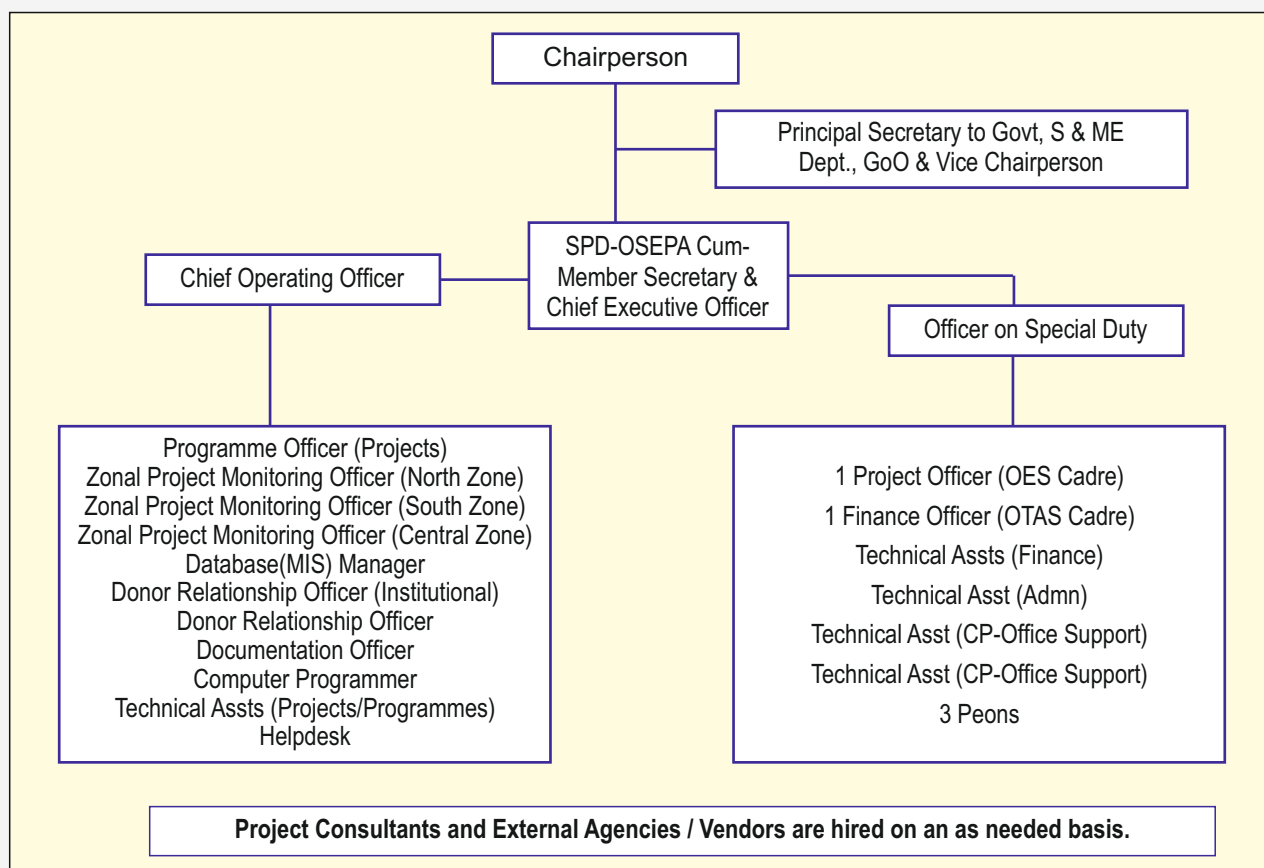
Chairperson

Principal Secretary to Govt, S & ME Dept., GoO & Vice Chairperson

SPD-OSEPA Cum-Member Secretary & Chief Executive Officer

Chief Operating Officer

Officer on Special Duty

Programme Officer (Projects)
Zonal Project Monitoring Officer (North Zone)
Zonal Project Monitoring Officer (South Zone)
Zonal Project Monitoring Officer (Central Zone)
Database(MIS) Manager
Donor Relationship Officer (Institutional)
Donor Relationship Officer
Documentation Officer
Computer Programmer
Technical Assts (Projects/Programmes)
Helpdesk

1 Project Officer (OES Cadre)
1 Finance Officer (OTAS Cadre)
Technical Assts (Finance)
Technical Asst (Admn)
Technical Asst (CP-Office Support)
Technical Asst (CP-Office Support)
3 Peons

Project Consultants and External Agencies / Vendors are hired on an as needed basis.